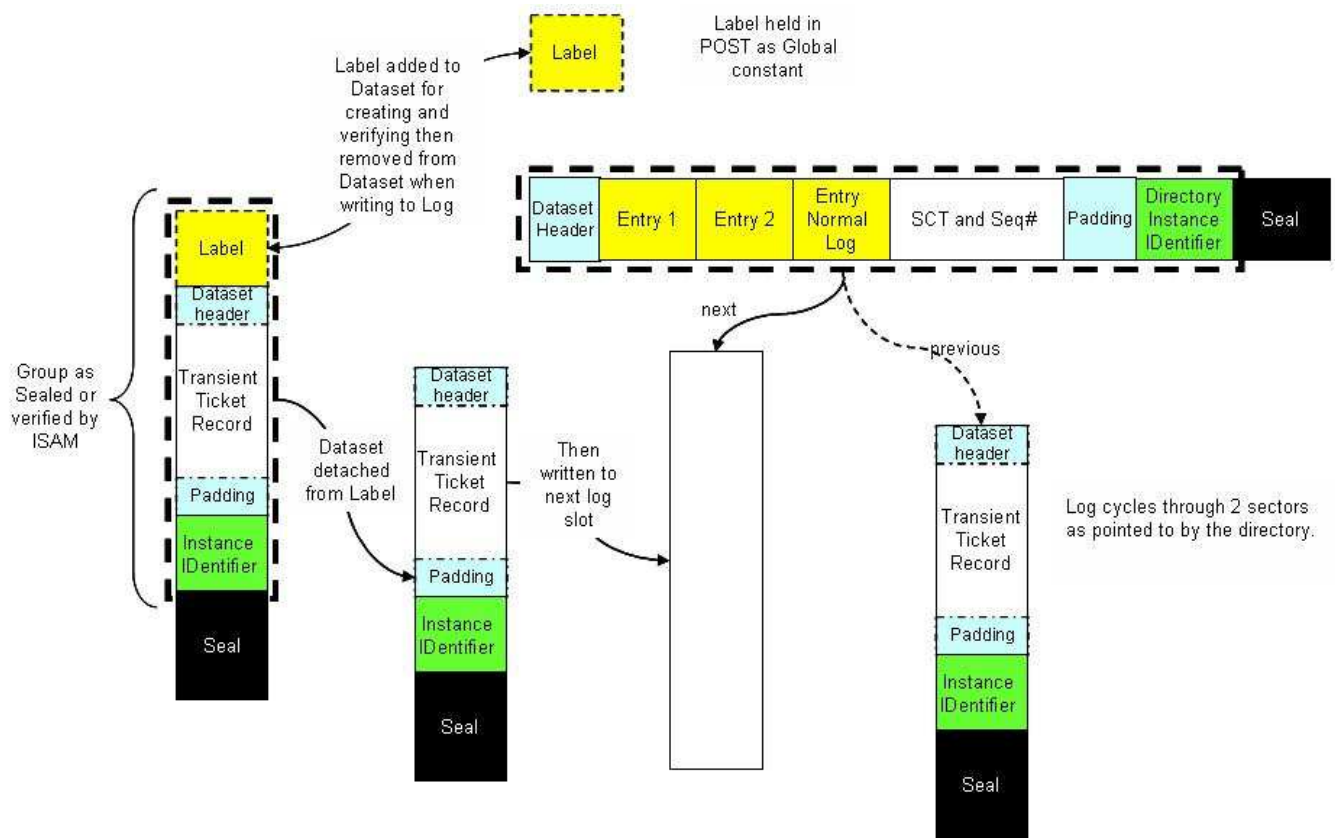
Label

Label held in POST as Global constant

Label added to Dataset for creating and verifying then removed from Dataset when writing to Log

| Dataset Header | Entry 1 | Entry 2 | Entry Normal Log | SCT and Seq# | Padding | Directory Instance IDentifier | Seal |
|---|---|---|---|---|---|---|---|

Label
Dataset header
Transient Ticket Record
Padding
Instance IDentifier
Seal

Group as Sealed or verified by ISAM

Dataset detached from Label

Dataset header
Transient Ticket Record
Padding
Instance IDentifier
Seal

Then written to next log slot

next

previous

Dataset header
Transient Ticket Record
Padding
Instance IDentifier
Seal

Log cycles through 2 sectors as pointed to by the directory.